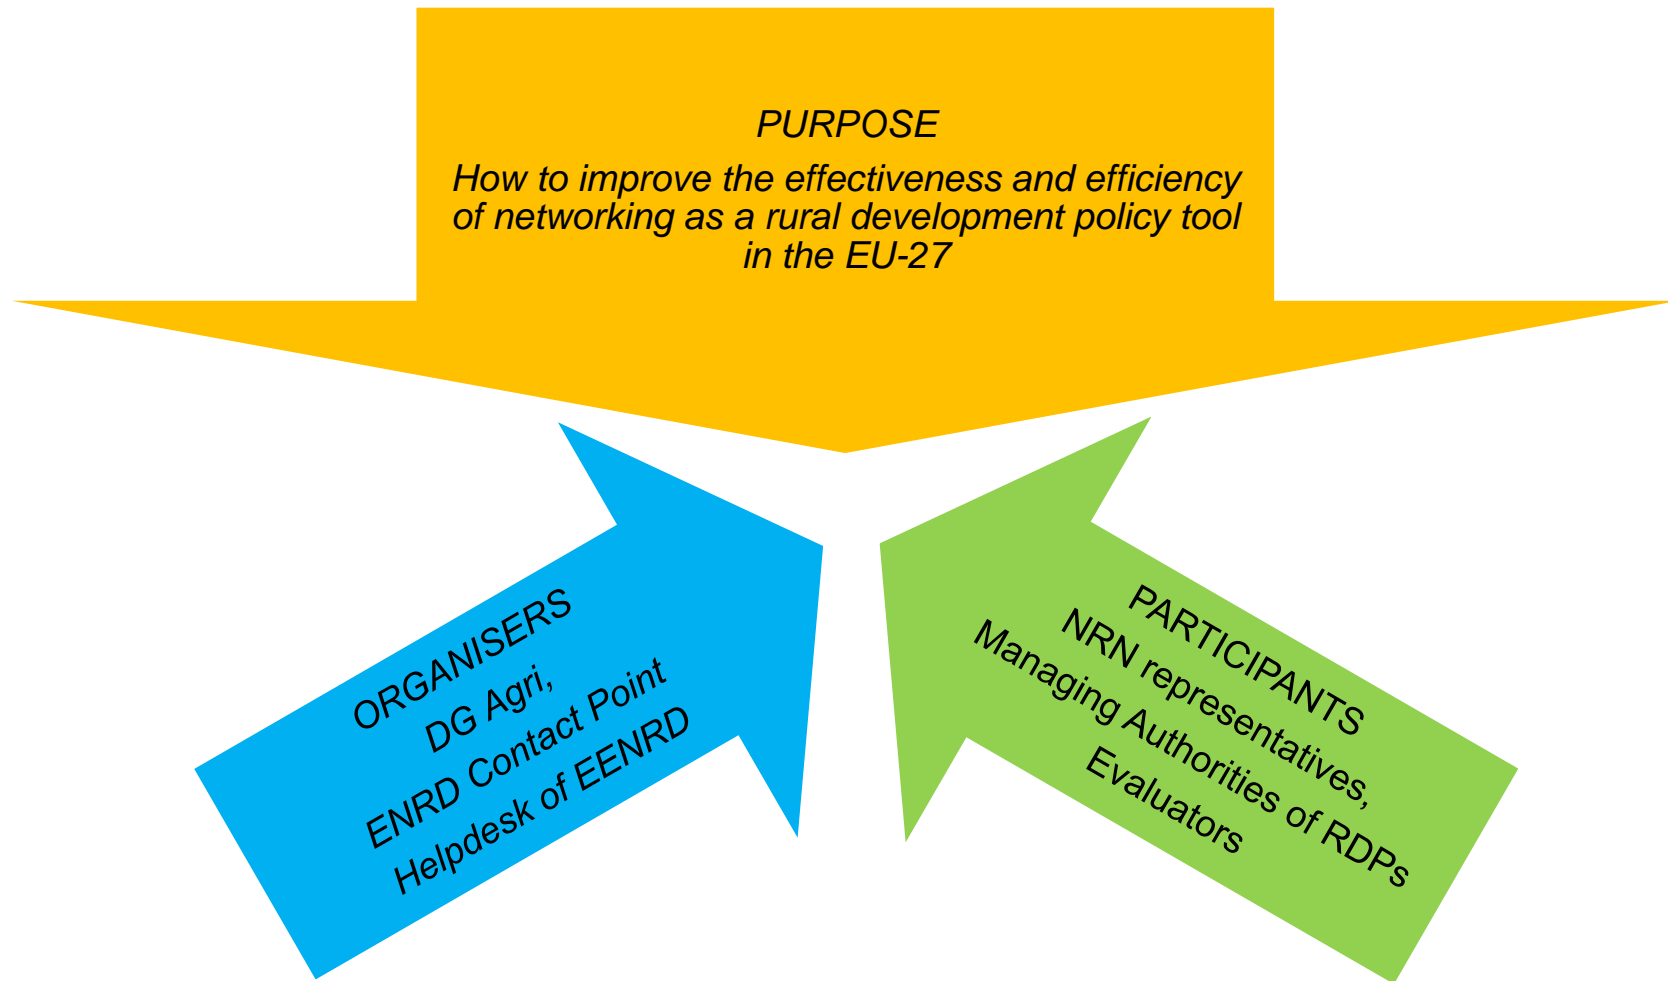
PURPOSE

How to improve the effectiveness and efficiency of networking as a rural development policy tool in the EU-27

ORGANISERS
DG Agri,
ENRD Contact Point
Helpdesk of EENRD

PARTICIPANTS
NRN representatives,
Managing Authorities of RDPs
Evaluators